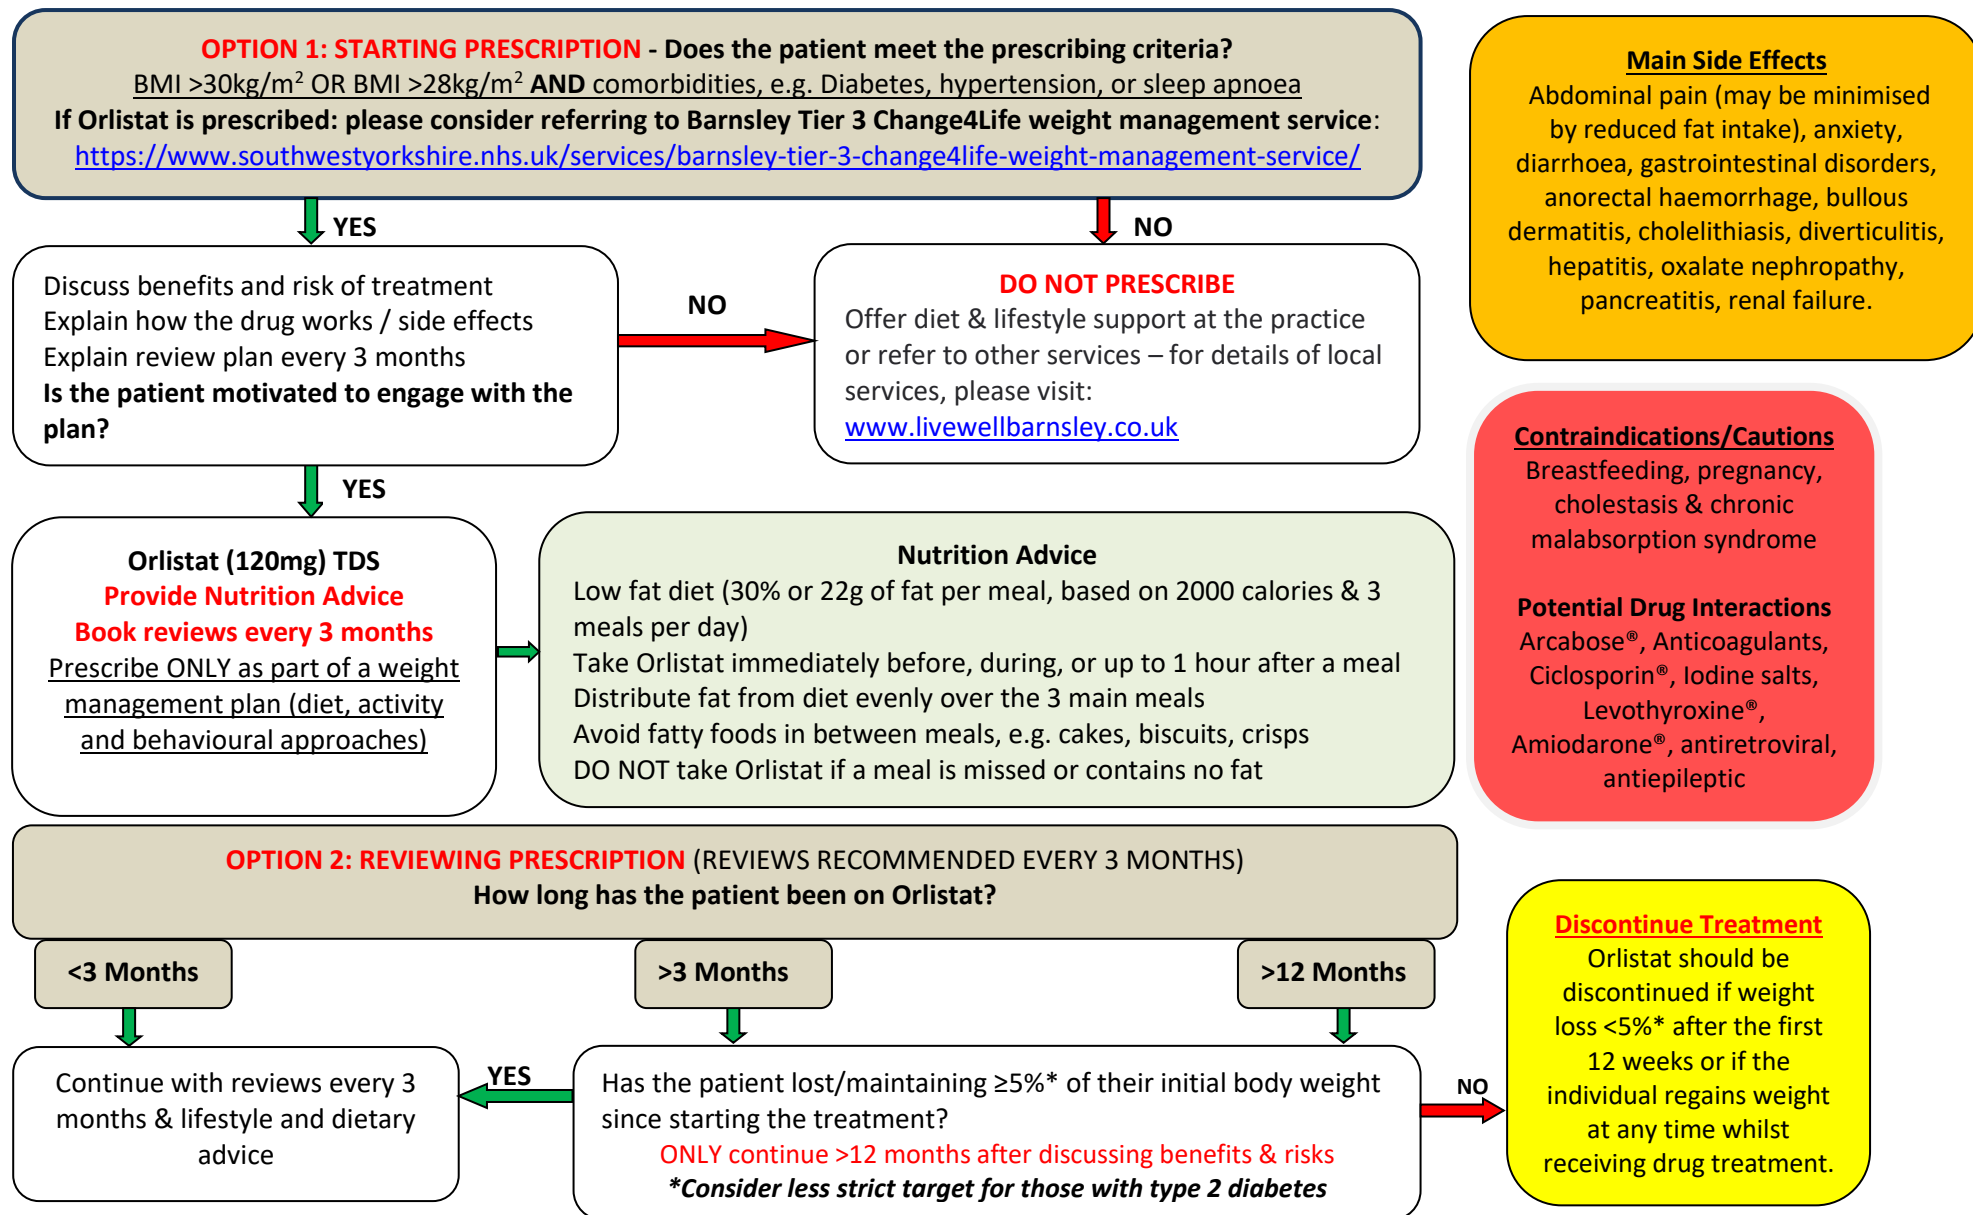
OPTION 1: STARTING PRESCRIPTION - Does the patient meet the prescribing criteria?
BMI >30kg/m$^2$ OR BMI >28kg/m$^2$ AND comorbidities, e.g. Diabetes, hypertension, or sleep apnoea
If Orlistat is prescribed: please consider referring to Barnsley Tier 3 Change4Life weight management service:
https://www.southwestyorkshire.nhs.uk/services/barnsley-tier-3-change4life-weight-management-service/

Main Side Effects
Abdominal pain (may be minimised by reduced fat intake), anxiety, diarrhoea, gastrointestinal disorders, anorectal haemorrhage, bullous dermatitis, cholelithiasis, diverticulitis, hepatitis, oxalate nephropathy, pancreatitis, renal failure.

YES

NO

Discuss benefits and risk of treatment
Explain how the drug works / side effects
Explain review plan every 3 months
Is the patient motivated to engage with the plan?

NO

DO NOT PRESCRIBE
Offer diet & lifestyle support at the practice or refer to other services – for details of local services, please visit:
www.livewellbarnsley.co.uk

Contraindications/Cautions
Breastfeeding, pregnancy, cholestasis & chronic malabsorption syndrome

Potential Drug Interactions
Arcabose®, Anticoagulants, Ciclosporin®, Iodine salts, Levothyroxine®, Amiodarone®, antiretroviral, antiepileptic

YES

Orlistat (120mg) TDS
Provide Nutrition Advice
Book reviews every 3 months
Prescribe ONLY as part of a weight management plan (diet, activity and behavioural approaches)

Nutrition Advice
Low fat diet (30% or 22g of fat per meal, based on 2000 calories & 3 meals per day)
Take Orlistat immediately before, during, or up to 1 hour after a meal
Distribute fat from diet evenly over the 3 main meals
Avoid fatty foods in between meals, e.g. cakes, biscuits, crisps
DO NOT take Orlistat if a meal is missed or contains no fat

OPTION 2: REVIEWING PRESCRIPTION (REVIEWS RECOMMENDED EVERY 3 MONTHS)
How long has the patient been on Orlistat?

<3 Months

>3 Months

>12 Months

Discontinue Treatment
Orlistat should be discontinued if weight loss <5%* after the first 12 weeks or if the individual regains weight at any time whilst receiving drug treatment.

Continue with reviews every 3 months & lifestyle and dietary advice

YES

Has the patient lost/maintaining ≥5%* of their initial body weight since starting the treatment?
ONLY continue >12 months after discussing benefits & risks
*Consider less strict target for those with type 2 diabetes

NO